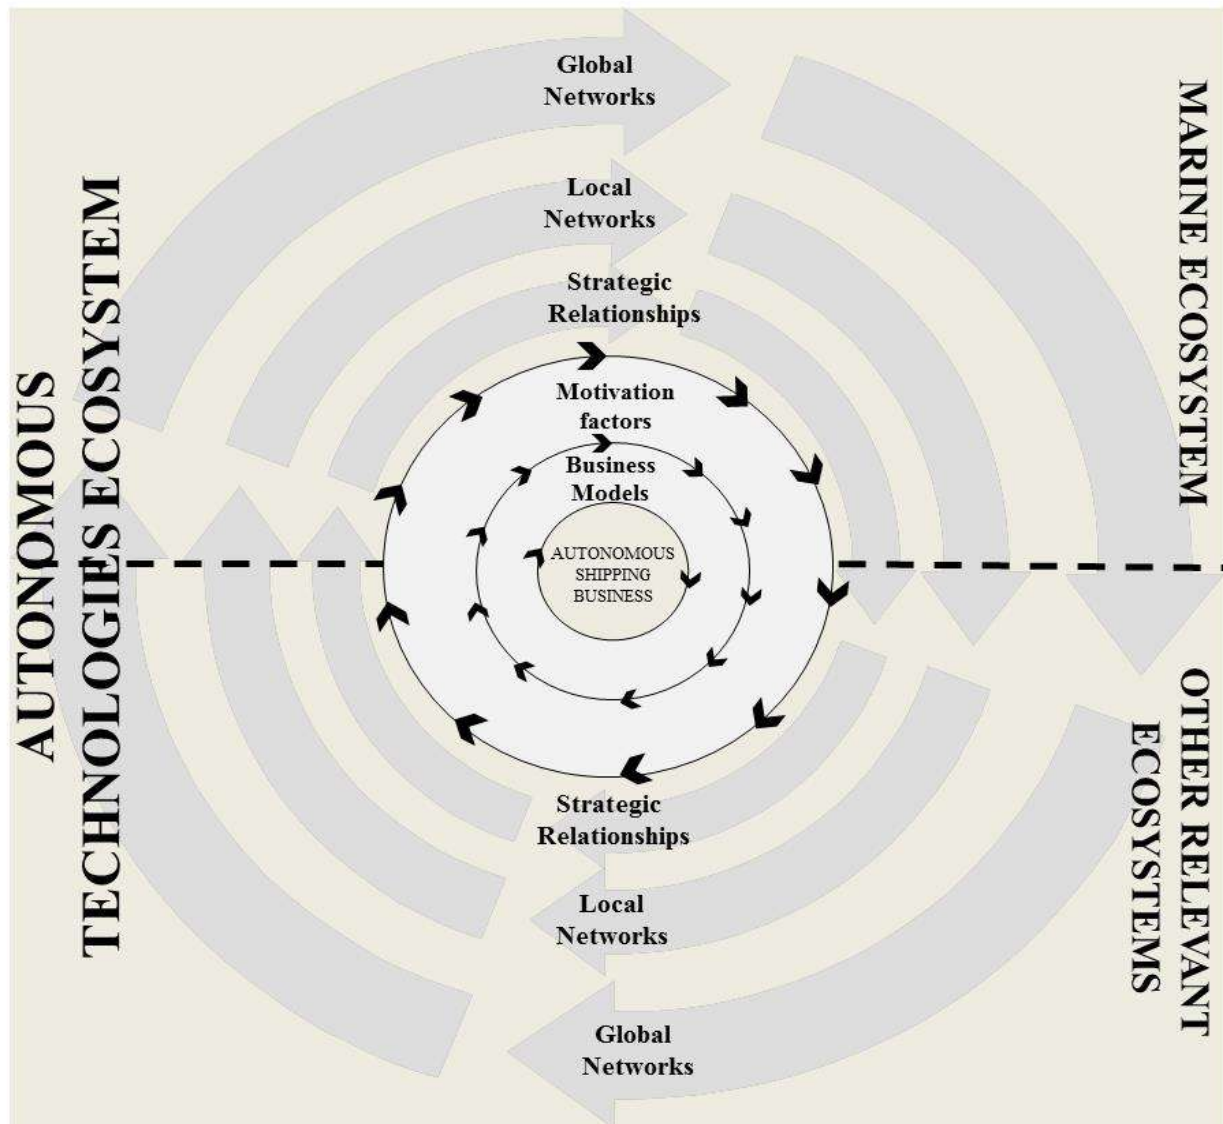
Global Networks

Local Networks

Strategic Relationships

Motivation factors

Business Models

AUTONOMOUS SHIPPING BUSINESS

Strategic Relationships

Local Networks

Global Networks

AUTONOMOUS TECHNOLOGIES ECOSYSTEM

MARINE ECOSYSTEM

OTHER RELEVANT ECOSYSTEMS